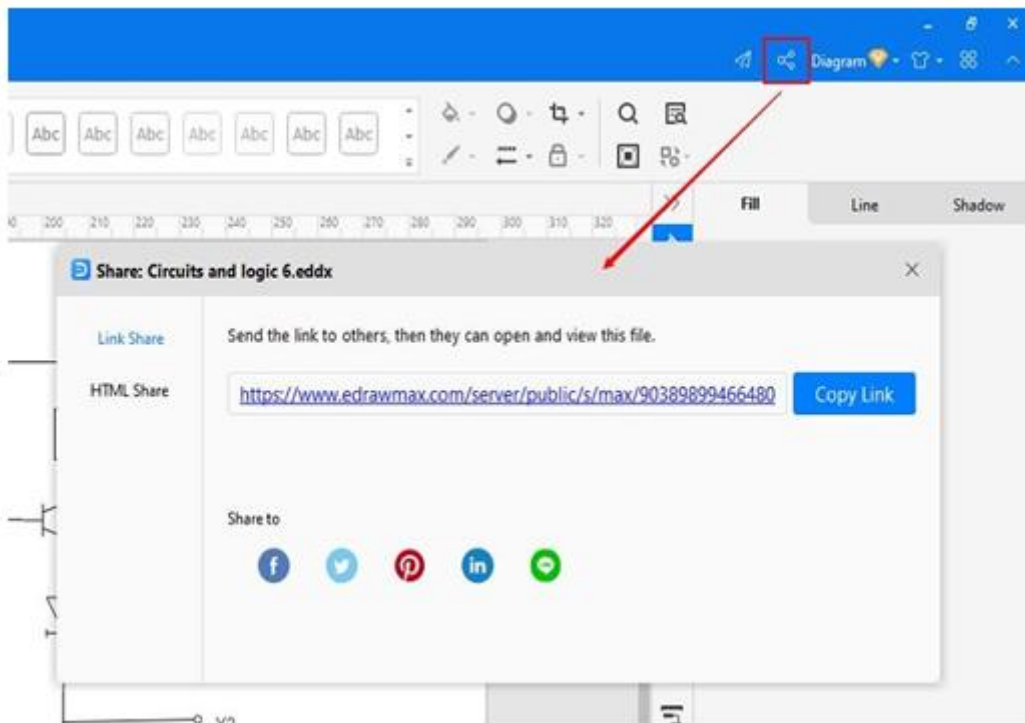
Diagram

Abc Abc Abc Abc Abc Abc Abc

200 210 220 230 240 250 260 270 280 290 300 310 320

Fill Line Shadow

Share: Circuits and logic 6.eddx

Link Share

HTML Share

Send the link to others, then they can open and view this file.

https://www.edrawmax.com/server/public/s/max/90389899466480

Copy Link

Share to